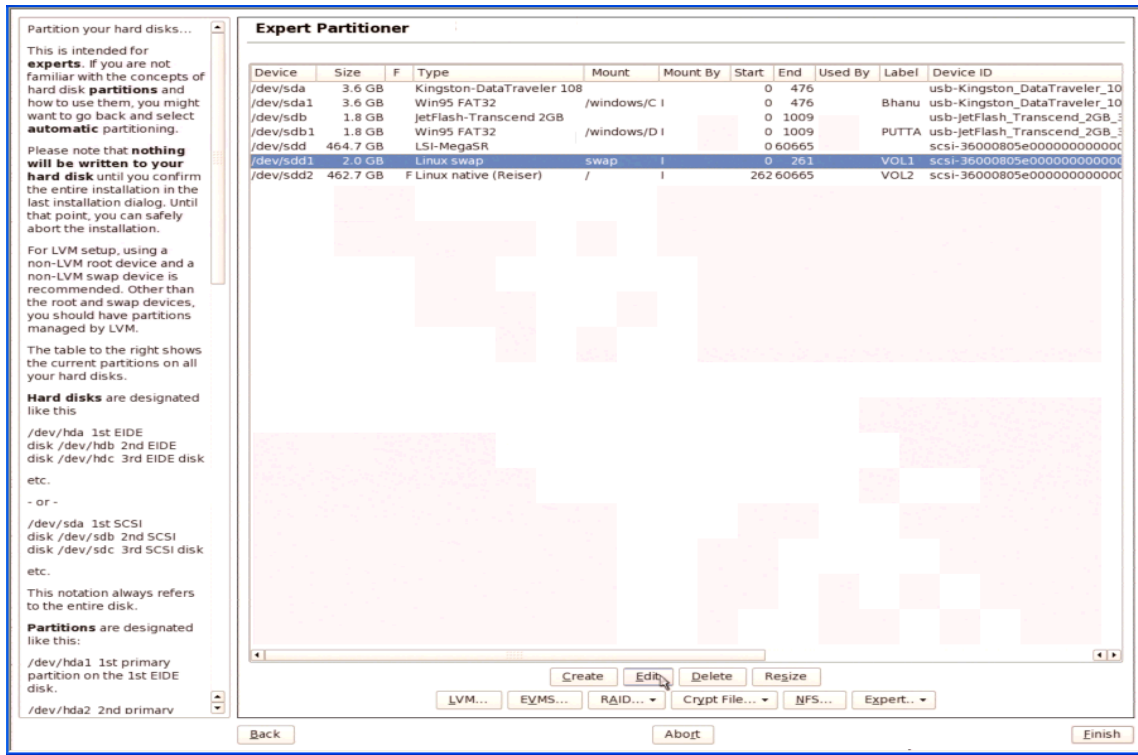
Partition your hard disks...

This is intended for **experts**. If you are not familiar with the concepts of hard disk **partitions** and how to use them, you might want to go back and select **automatic** partitioning.

Please note that **nothing will be written to your hard disk** until you confirm the entire installation in the last installation dialog. Until that point, you can safely abort the installation.

For LVM setup, using a non-LVM root device and a non-LVM swap device is recommended. Other than the root and swap devices, you should have partitions managed by LVM.

The table to the right shows the current partitions on all your hard disks.

**Hard disks** are designated like this

/dev/hda 1st EIDE disk /dev/hdb 2nd EIDE disk /dev/hdc 3rd EIDE disk

etc.

- or -

/dev/sda 1st SCSI disk /dev/sdb 2nd SCSI disk /dev/sdc 3rd SCSI disk

etc.

This notation always refers to the entire disk.

**Partitions** are designated like this:

/dev/hda1 1st primary partition on the 1st EIDE disk.

/dev/hda2 2nd primary

**Expert Partitioner**

| Device | Size | F | Type | Mount | Mount By | Start | End | Used By | Label | Device ID |
|---|---|---|---|---|---|---|---|---|---|---|
| /dev/sda | 3.6 GB | | Kingston-DataTraveler 108 | | | 0 | 476 | | | usb-Kingston_DataTraveler_10 |
| /dev/sda1 | 3.6 GB | | Win95 FAT32 | /windows/C | I | 0 | 476 | | Bhanu | usb-Kingston_DataTraveler_10 |
| /dev/sdb | 1.8 GB | | JetFlash-Transcend 2GB | | | 0 | 1009 | | | usb-JetFlash_Transcend_2GB_ |
| /dev/sdb1 | 1.8 GB | | Win95 FAT32 | /windows/D | I | 0 | 1009 | | PUTTA | usb-JetFlash_Transcend_2GB_ |
| /dev/sdd | 464.7 GB | | LSI-MegaSR | | | 0 | 60665 | | | scsi-36000805e000000000000 |
| /dev/sdd1 | 2.0 GB | | Linux swap | swap | I | 0 | 261 | | VOL1 | scsi-36000805e000000000000 |
| /dev/sdd2 | 462.7 GB | F | Linux native (Reiser) | / | I | 262 | 60665 | | VOL2 | scsi-36000805e000000000000 |

Create Edit Delete Resize

LVM... EVMS... RAID... Crypt File... NFS... Expert...

Back Abort Finish